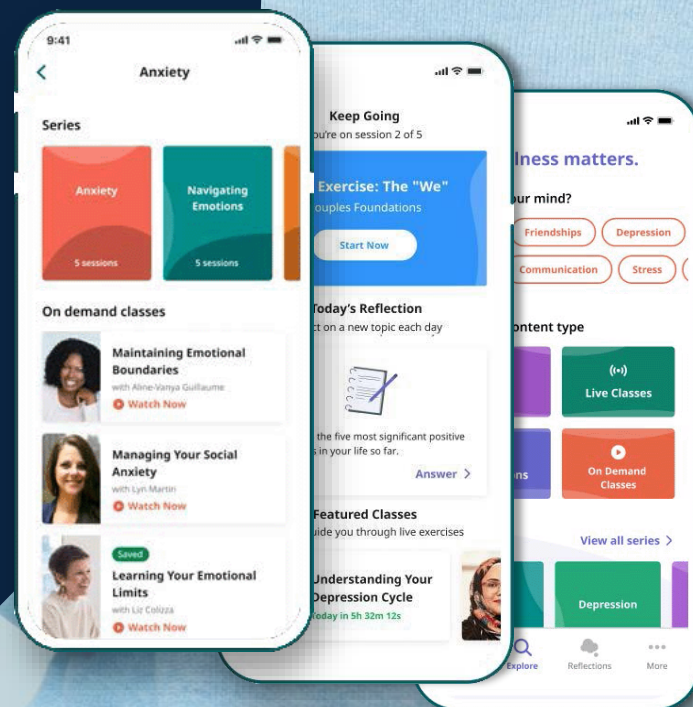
9:41

Anxiety

Series

Anxiety
5 sessions

Navigating Emotions
5 sessions

On demand classes

Maintaining Emotional Boundaries
with Aline-Vanya Guillaume
Watch Now

Managing Your Social Anxiety
with Lyn Martin
Watch Now

Saved
Learning Your Emotional Limits
with Liz Colizza
Watch Now

Keep Going
ou're on session 2 of 5

Exercise: The "We"
ouples Foundations

Start Now

Today's Reflection
ct on a new topic each day

the five most significant positive
s in your life so far.

Answer >

Featured Classes
uide you through live exercises

Understanding Your Depression Cycle
oday in 5h 32m 12s

lness matters.

ur mind?

Friendships
Depression
Communication
Stress

ontent type

Live Classes

ns

On Demand Classes

View all series >

Depression

Explore
Reflections
More